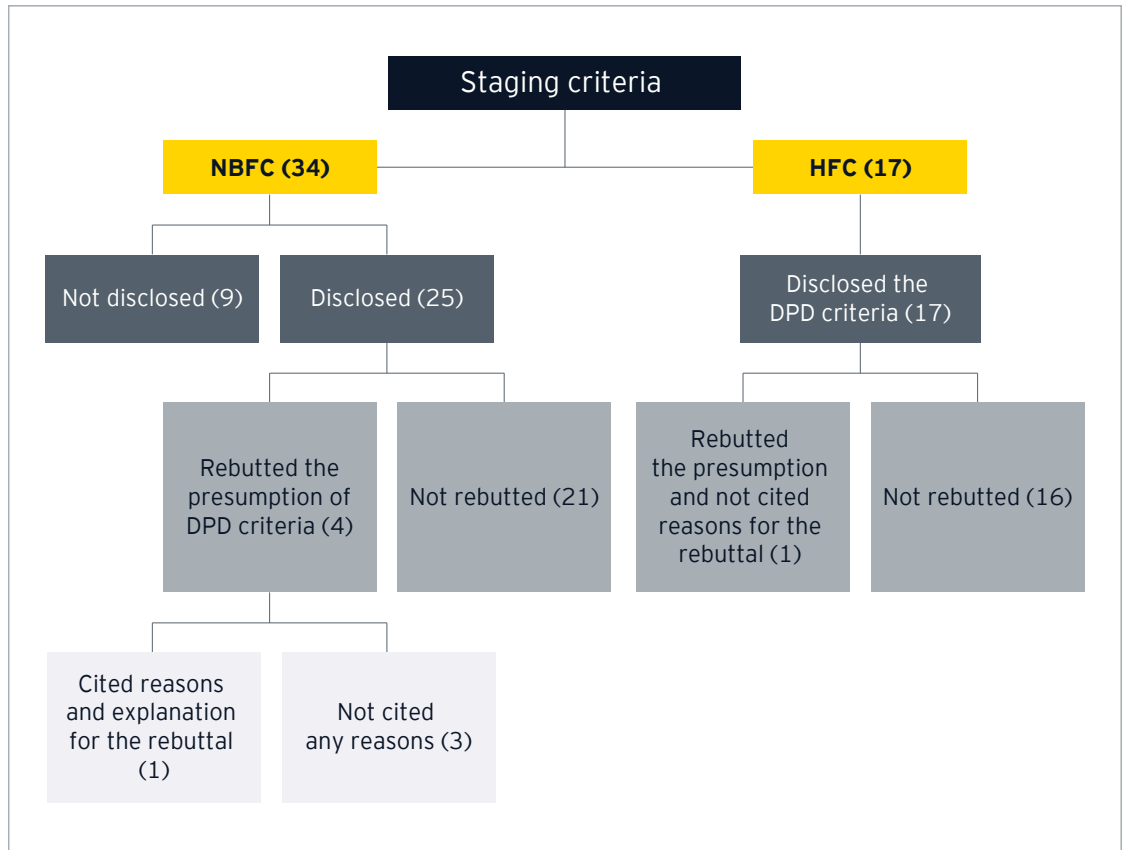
Staging criteria

NBFC (34)

HFC (17)

Not disclosed (9)

Disclosed (25)

Disclosed the DPD criteria (17)

Rebutted the presumption of DPD criteria (4)

Not rebutted (21)

Rebutted the presumption and not cited reasons for the rebuttal (1)

Not rebutted (16)

Cited reasons and explanation for the rebuttal (1)

Not cited any reasons (3)